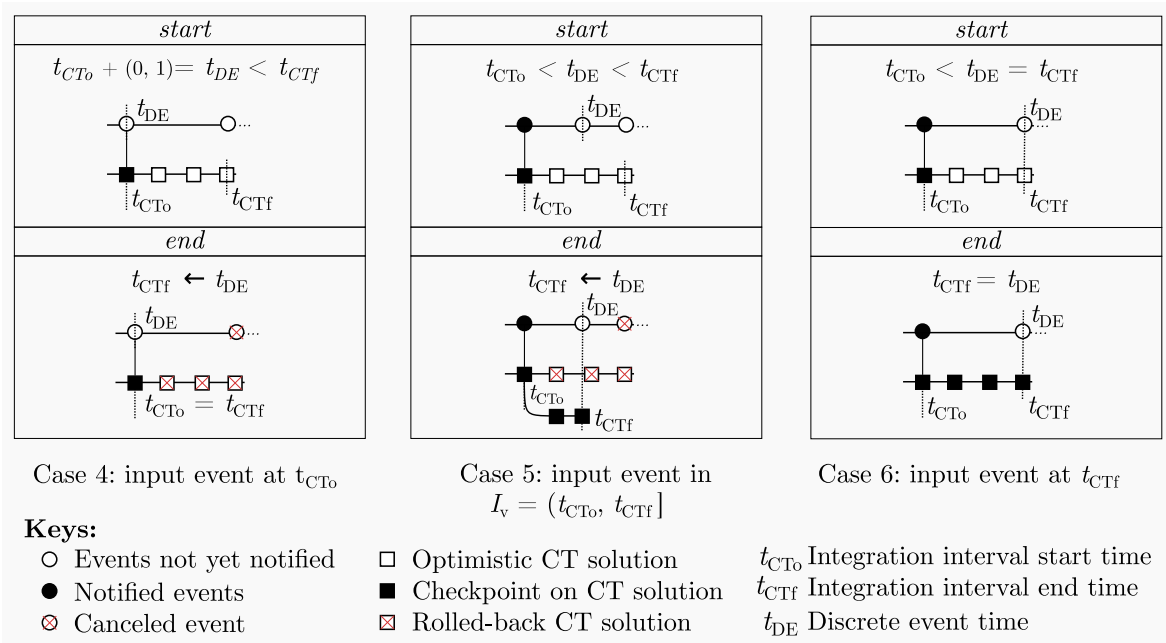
*start*

$t_{CTo} + (0,1) = t_{DE} < t_{CTf}$

$t_{\mathrm{DE}}$

$t_{\mathrm{CTo}}$ $t_{\mathrm{CTf}}$

*end*

$t_{\mathrm{CTf}} \leftarrow t_{\mathrm{DE}}$

$t_{\mathrm{DE}}$

$t_{\mathrm{CTo}} = t_{\mathrm{CTf}}$

Case 4: input event at $\mathrm{t_{CTo}}$

*start*

$t_{\mathrm{CTo}} < t_{\mathrm{DE}} < t_{\mathrm{CTf}}$

$t_{\mathrm{DE}}$

$t_{\mathrm{CTo}}$ $t_{\mathrm{CTf}}$

*end*

$t_{\mathrm{CTf}} \leftarrow t_{\mathrm{DE}}$

$t_{\mathrm{DE}}$

$t_{\mathrm{CTo}}$

$t_{\mathrm{CTf}}$

Case 5: input event in $I_{\mathrm{v}} = (t_{\mathrm{CTo}}, t_{\mathrm{CTf}}]$

*start*

$t_{\mathrm{CTo}} < t_{\mathrm{DE}} = t_{\mathrm{CTf}}$

$t_{\mathrm{DE}}$

$t_{\mathrm{CTo}}$ $t_{\mathrm{CTf}}$

*end*

$t_{\mathrm{CTf}} = t_{\mathrm{DE}}$

$t_{\mathrm{DE}}$

$t_{\mathrm{CTo}}$ $t_{\mathrm{CTf}}$

Case 6: input event at $t_{\mathrm{CTf}}$

**Keys:**

○ Events not yet notified
● Notified events
⊗ Canceled event
□ Optimistic CT solution
■ Checkpoint on CT solution
⊠ Rolled-back CT solution
$t_{\mathrm{CTo}}$ Integration interval start time
$t_{\mathrm{CTf}}$ Integration interval end time
$t_{\mathrm{DE}}$ Discrete event time